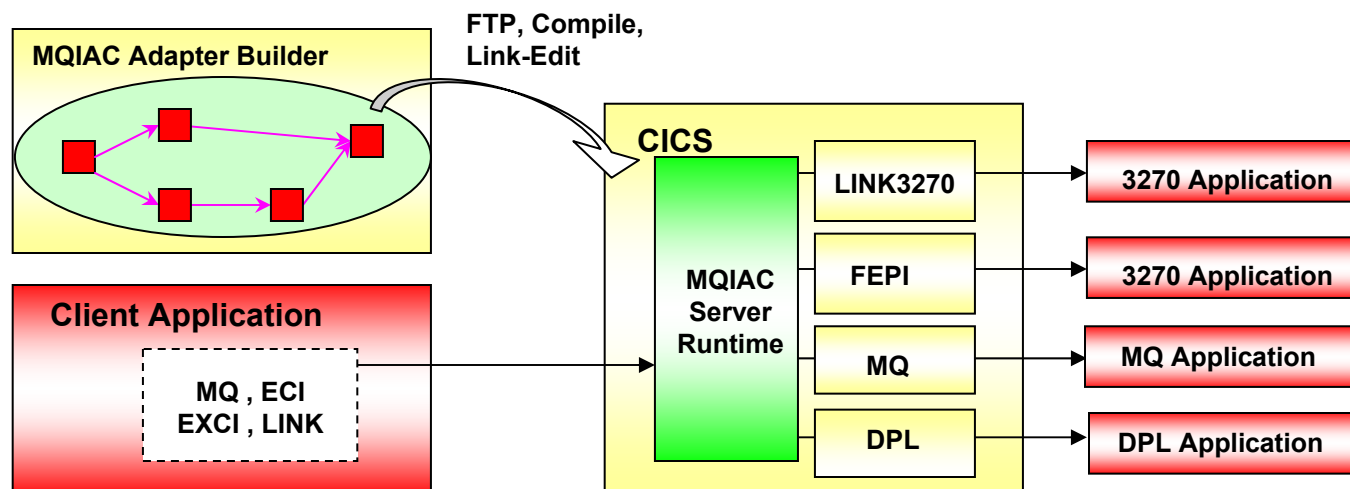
MQIAC Adapter Builder

FTP, Compile, Link-Edit

CICS

MQIAC Server Runtime

LINK3270

FEPI

MQ

DPL

3270 Application

3270 Application

MQ Application

DPL Application

Client Application

MQ , ECI
EXCI , LINK